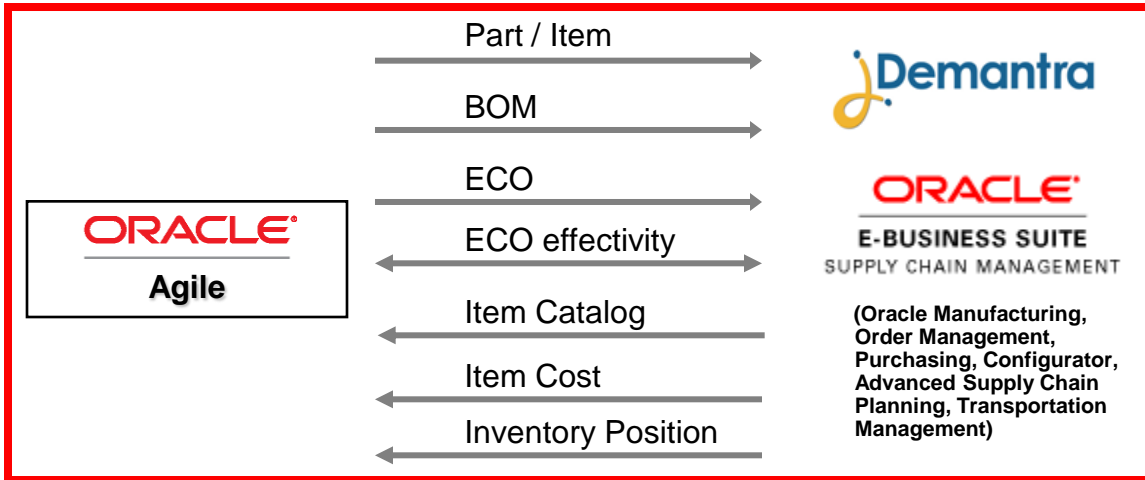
ORACLE
Agile

Part / Item

BOM

ECO

ECO effectivity

Item Catalog

Item Cost

Inventory Position

Demantra

ORACLE
E-BUSINESS SUITE
SUPPLY CHAIN MANAGEMENT

(Oracle Manufacturing, Order Management, Purchasing, Configurator, Advanced Supply Chain Planning, Transportation Management)